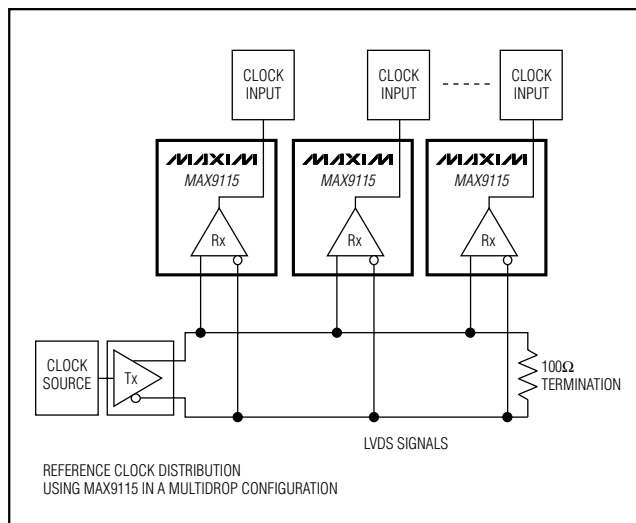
CLOCK INPUT

CLOCK INPUT

CLOCK INPUT

MAXIM
MAX9115

Rx

MAXIM
MAX9115

Rx

MAXIM
MAX9115

Rx

CLOCK SOURCE

Tx

100Ω TERMINATION

LVDS SIGNALS

REFERENCE CLOCK DISTRIBUTION
USING MAX9115 IN A MULTIDROP CONFIGURATION